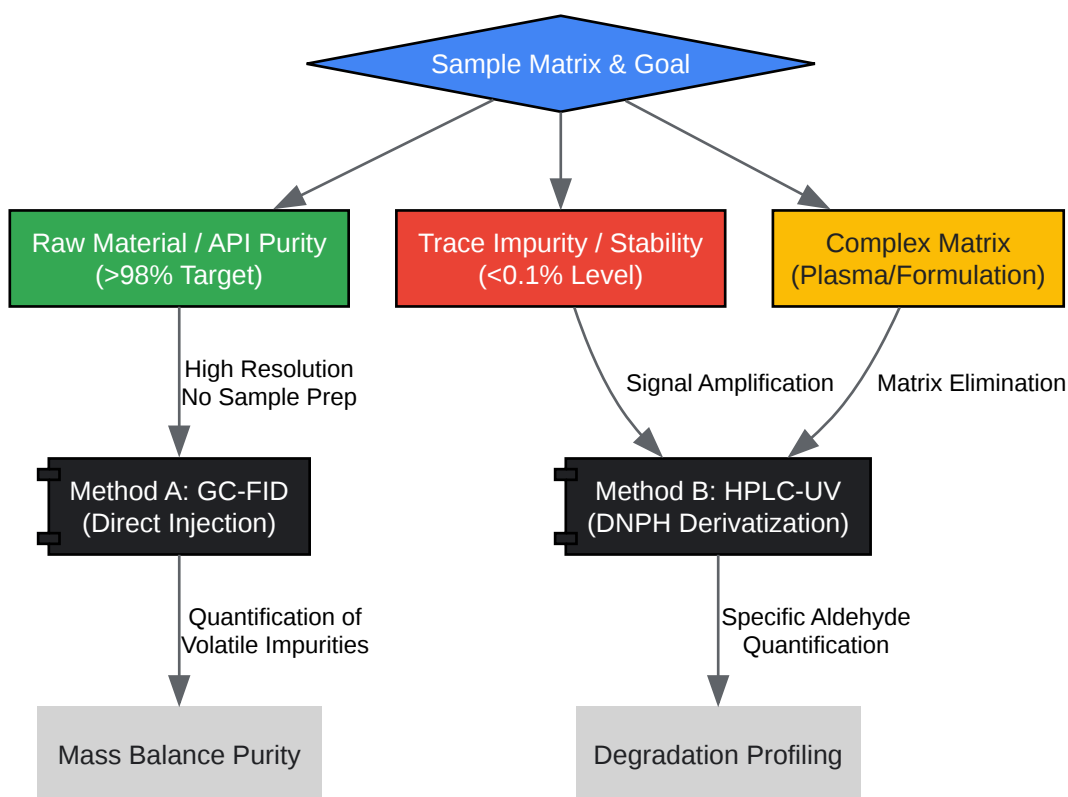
Sample Matrix & Goal

Raw Material / API Purity (>98% Target)

Trace Impurity / Stability (<0.1% Level)

Complex Matrix (Plasma/Formulation)

High Resolution No Sample Prep

Signal Amplification

Matrix Elimination

Method A: GC-FID (Direct Injection)

Method B: HPLC-UV (DNPH Derivatization)

Quantification of Volatile Impurities

Specific Aldehyde Quantification

Mass Balance Purity

Degradation Profiling